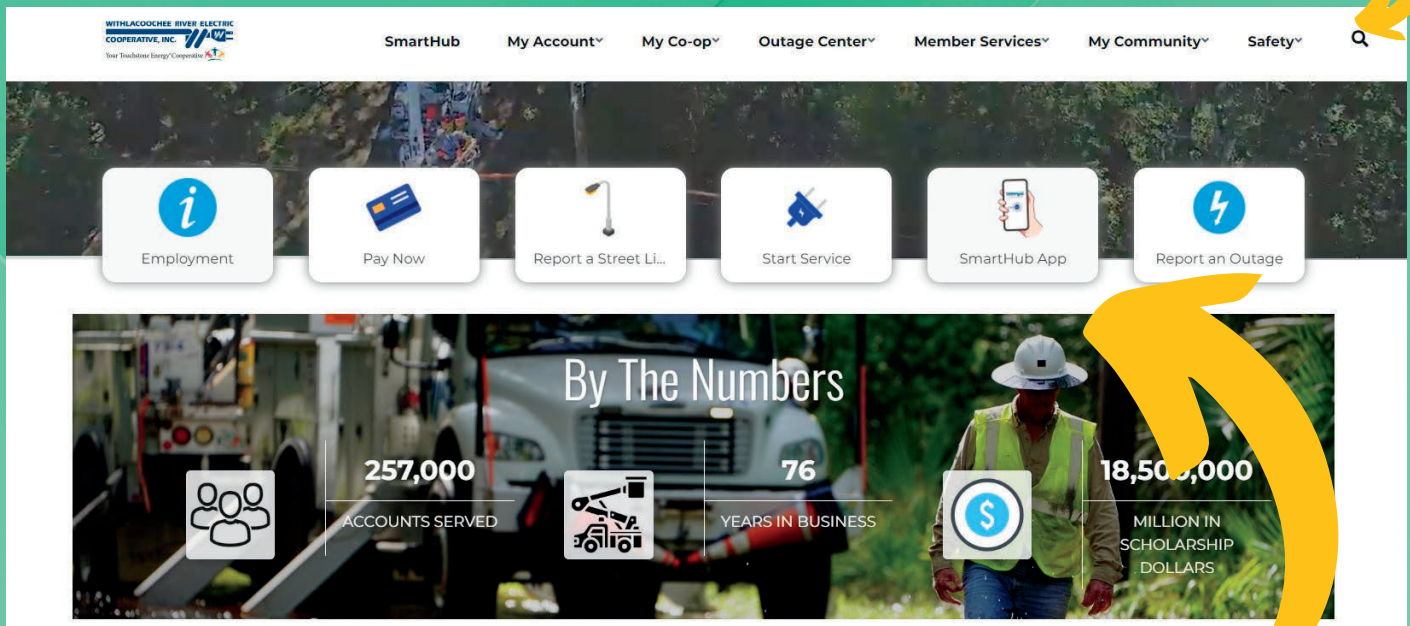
WITHLACOOCHEE RIVER ELECTRIC COOPERATIVE, INC.
Your Touchstone Energy® Cooperative

SmartHub My Account My Co-op Outage Center Member Services My Community Safety

Employment
Pay Now
Report a Street Li...
Start Service
SmartHub App
Report an Outage

By The Numbers

257,000
ACCOUNTS SERVED

76
YEARS IN BUSINESS

18,5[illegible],000
MILLION IN SCHOLARSHIP DOLLARS